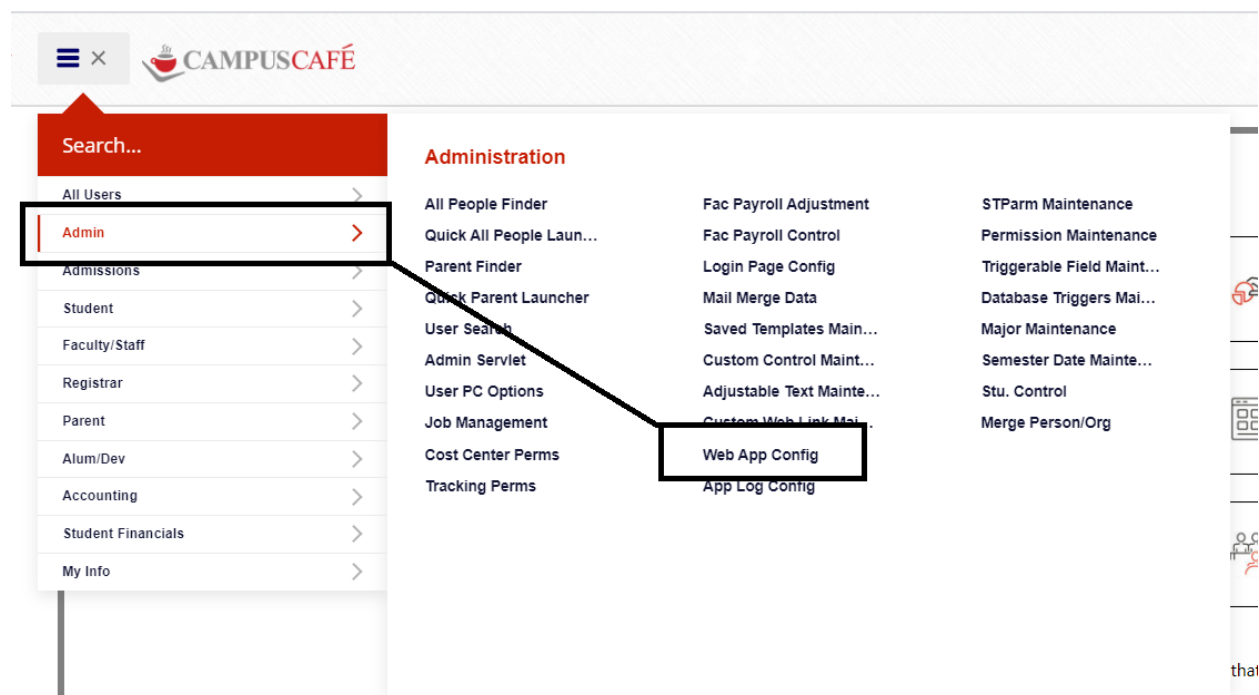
CAMPUSCAFÉ

Search...

All Users
Admin
Admissions
Student
Faculty/Staff
Registrar
Parent
Alum/Dev
Accounting
Student Financials
My Info

Administration

All People Finder
Quick All People Laun...
Parent Finder
Quick Parent Launcher
User Search
Admin Servlet
User PC Options
Job Management
Cost Center Perms
Tracking Perms

Fac Payroll Adjustment
Fac Payroll Control
Login Page Config
Mail Merge Data
Saved Templates Main...
Custom Control Maint...
Adjustable Text Mainte...
Custom Web Link Mai...
Web App Config
App Log Config

STParm Maintenance
Permission Maintenance
Triggerable Field Maint...
Database Triggers Mai...
Major Maintenance
Semester Date Mainte...
Stu. Control
Merge Person/Org

that